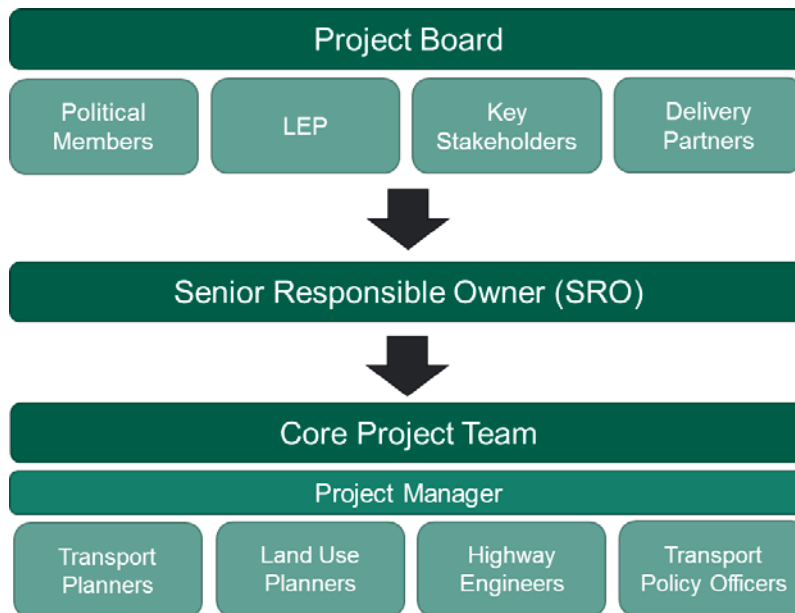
Project Board

Political Members

LEP

Key Stakeholders

Delivery Partners

Senior Responsible Owner (SRO)

Core Project Team

Project Manager

Transport Planners

Land Use Planners

Highway Engineers

Transport Policy Officers